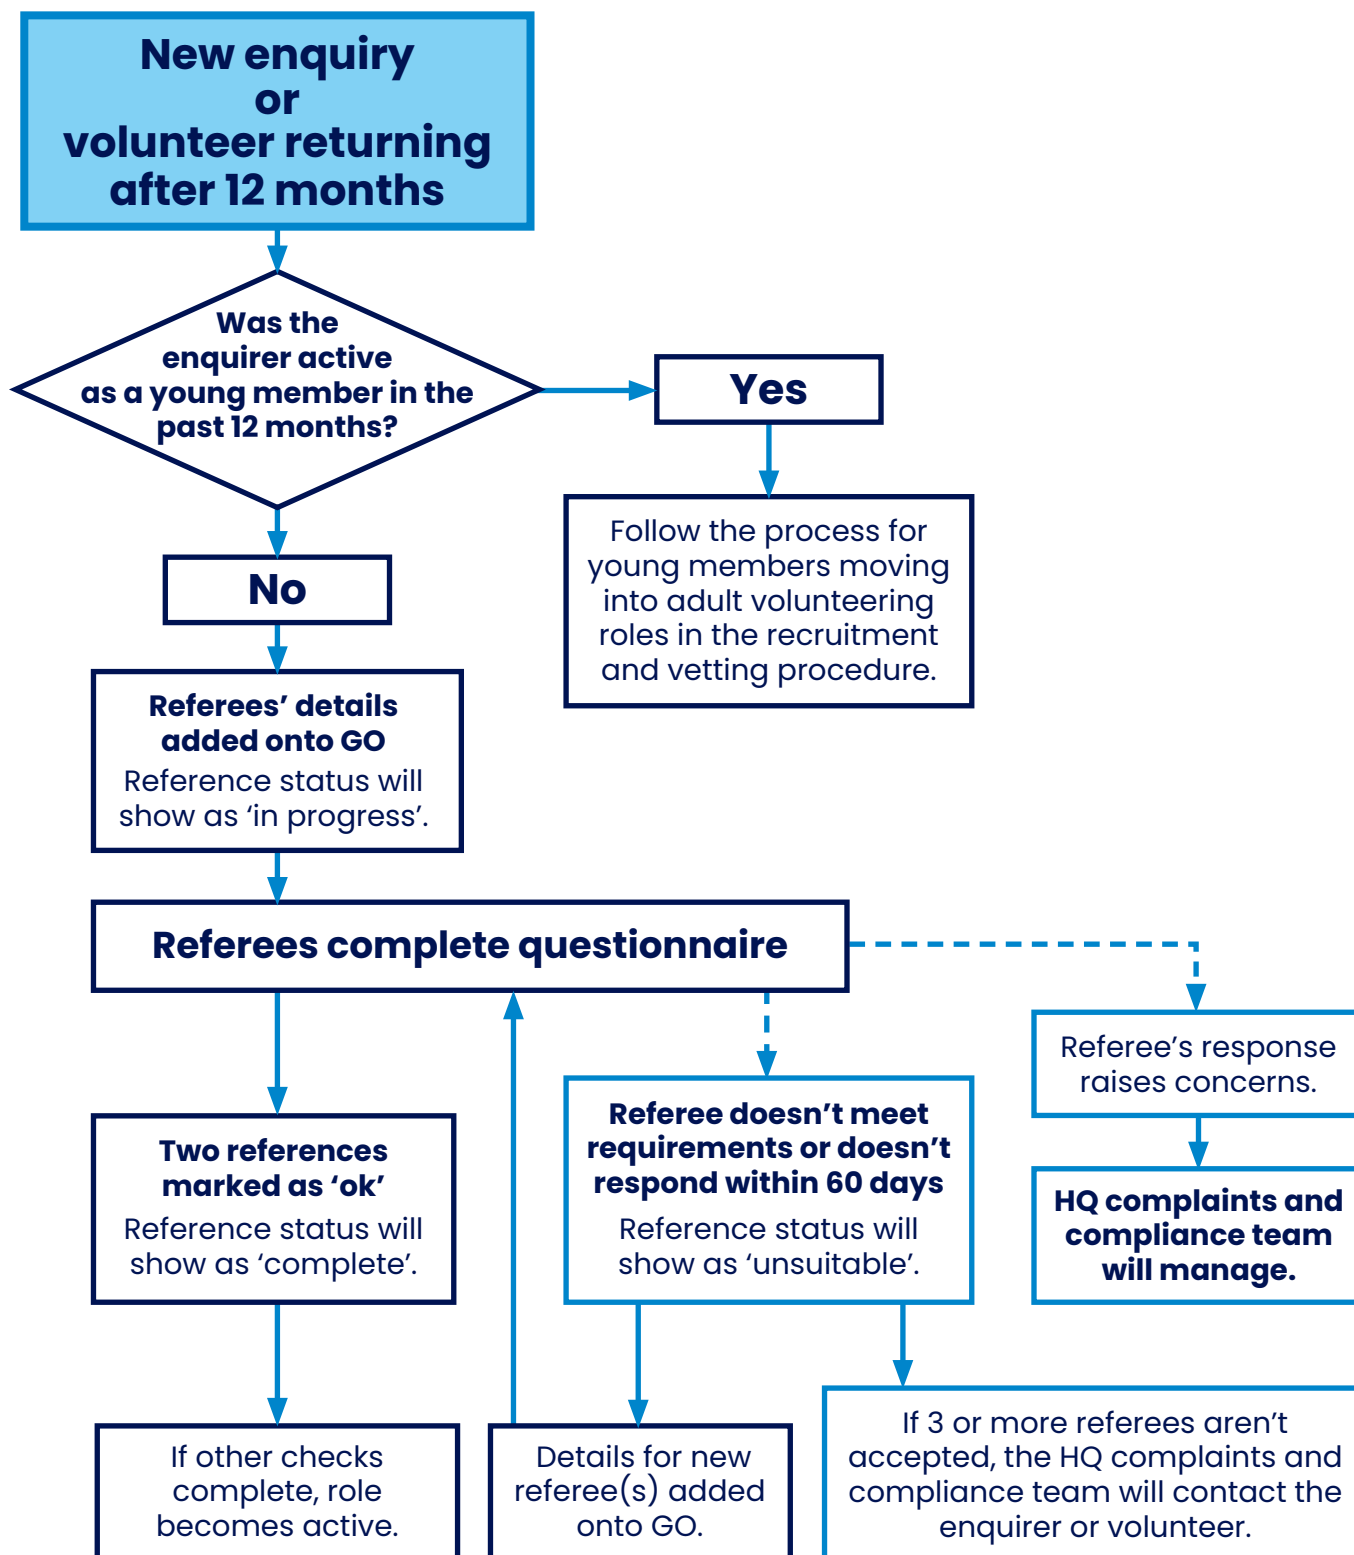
New enquiry or volunteer returning after 12 months

Was the enquirer active as a young member in the past 12 months?

Yes

Follow the process for young members moving into adult volunteering roles in the recruitment and vetting procedure.

No

Referees' details added onto GO
Reference status will show as 'in progress'.

Referees complete questionnaire

Referee's response raises concerns.

HQ complaints and compliance team will manage.

Two references marked as 'ok'
Reference status will show as 'complete'.

Referee doesn't meet requirements or doesn't respond within 60 days
Reference status will show as 'unsuitable'.

If other checks complete, role becomes active.

Details for new referee(s) added onto GO.

If 3 or more referees aren't accepted, the HQ complaints and compliance team will contact the enquirer or volunteer.